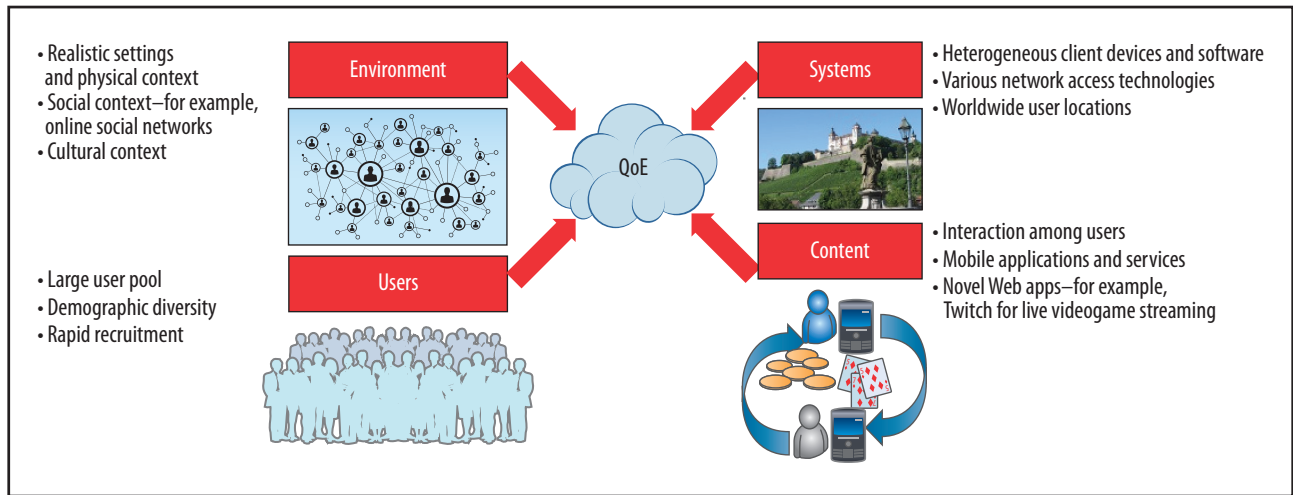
• Realistic settings and physical context
• Social context—for example, online social networks
• Cultural context

Environment

Systems

• Heterogeneous client devices and software
• Various network access technologies
• Worldwide user locations

QoE

Users

• Large user pool
• Demographic diversity
• Rapid recruitment

Content

• Interaction among users
• Mobile applications and services
• Novel Web apps—for example, Twitch for live videogame streaming